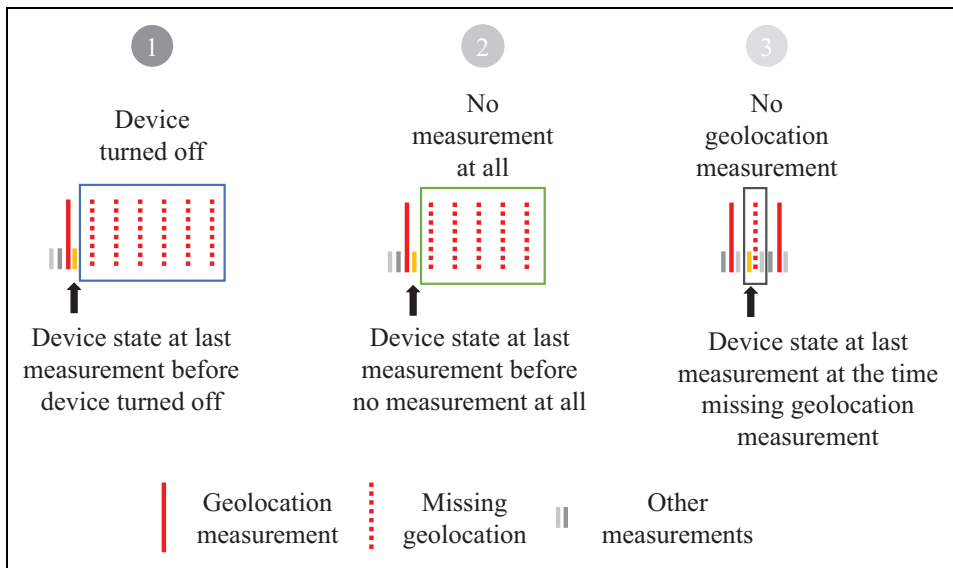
1

Device turned off

Device state at last measurement before device turned off

2

No measurement at all

Device state at last measurement before no measurement at all

3

No geolocation measurement

Device state at last measurement at the time missing geolocation measurement

Geolocation measurement

Missing geolocation

Other measurements